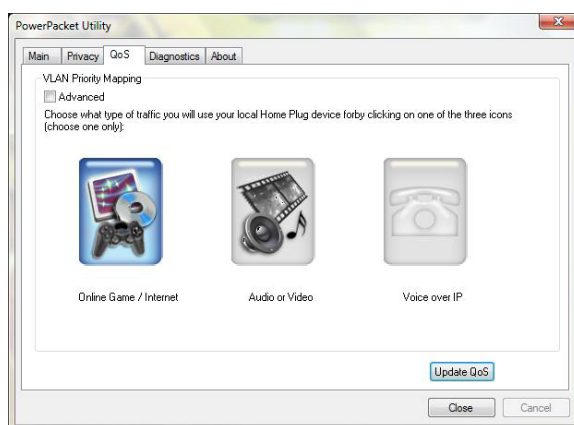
PowerPacket Utility

Main | Privacy | QoS | Diagnostics | About

VLAN Priority Mapping

Advanced

Choose what type of traffic you will use your local Home Plug device forby clicking on one of the three icons (choose one only):

Online Game / Internet

Audio or Video

Voice over IP

Update QoS

Close

Cancel